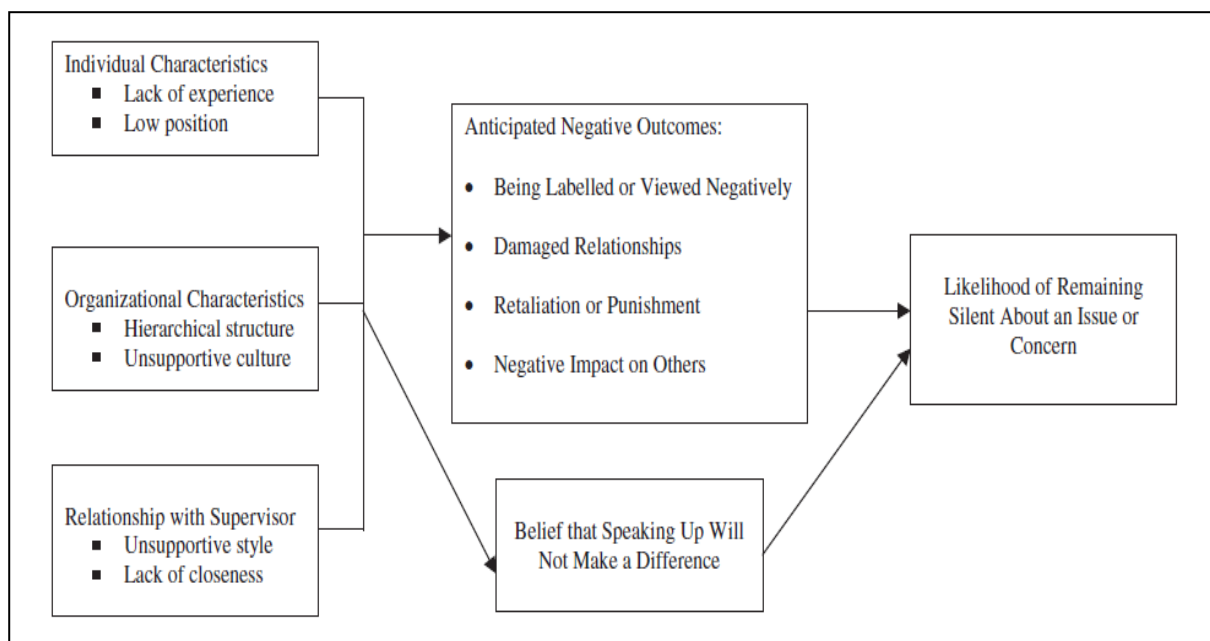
Individual Characteristics
- Lack of experience
- Low position

Organizational Characteristics
- Hierarchical structure
- Unsupportive culture

Relationship with Supervisor
- Unsupportive style
- Lack of closeness

Anticipated Negative Outcomes:
- Being Labelled or Viewed Negatively
- Damaged Relationships
- Retaliation or Punishment
- Negative Impact on Others

Belief that Speaking Up Will Not Make a Difference

Likelihood of Remaining Silent About an Issue or Concern